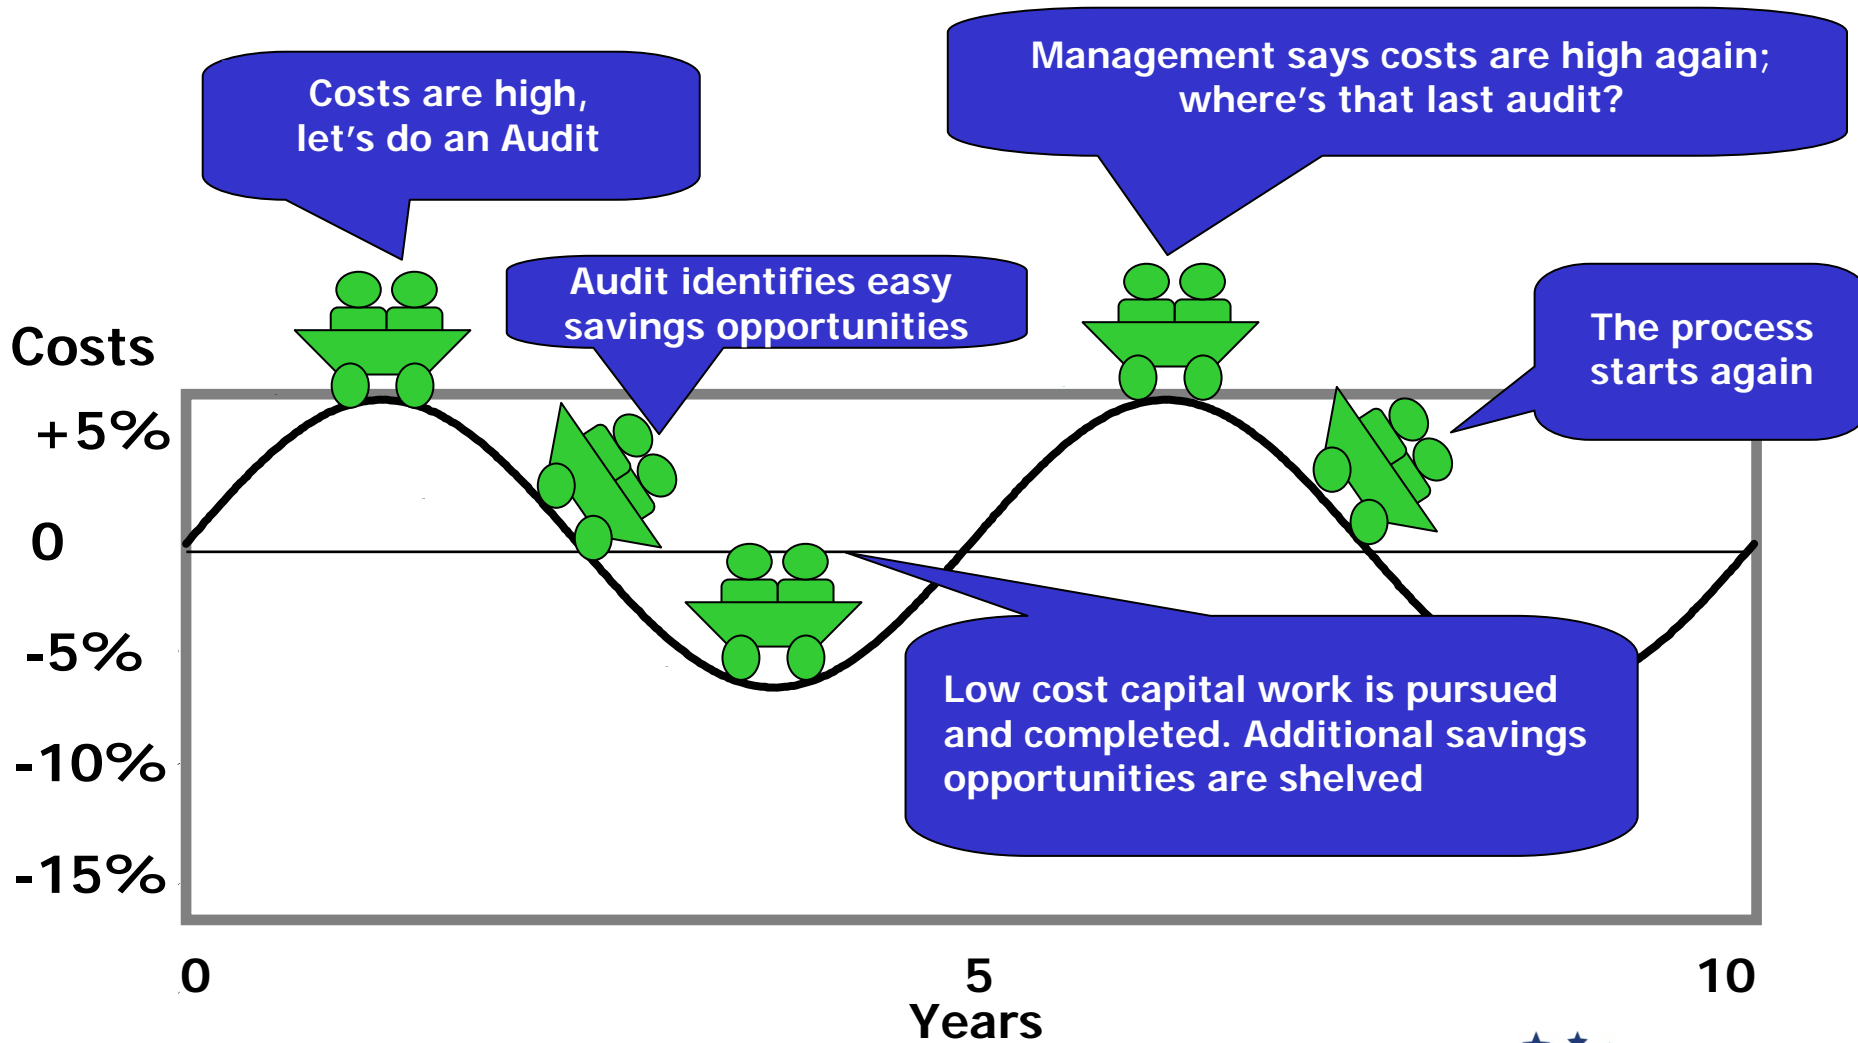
Costs are high, let's do an Audit

Management says costs are high again; where's that last audit?

Audit identifies easy savings opportunities

The process starts again

Costs

+5%

0

-5%

-10%

-15%

Low cost capital work is pursued and completed. Additional savings opportunities are shelved

0

5

10

Years